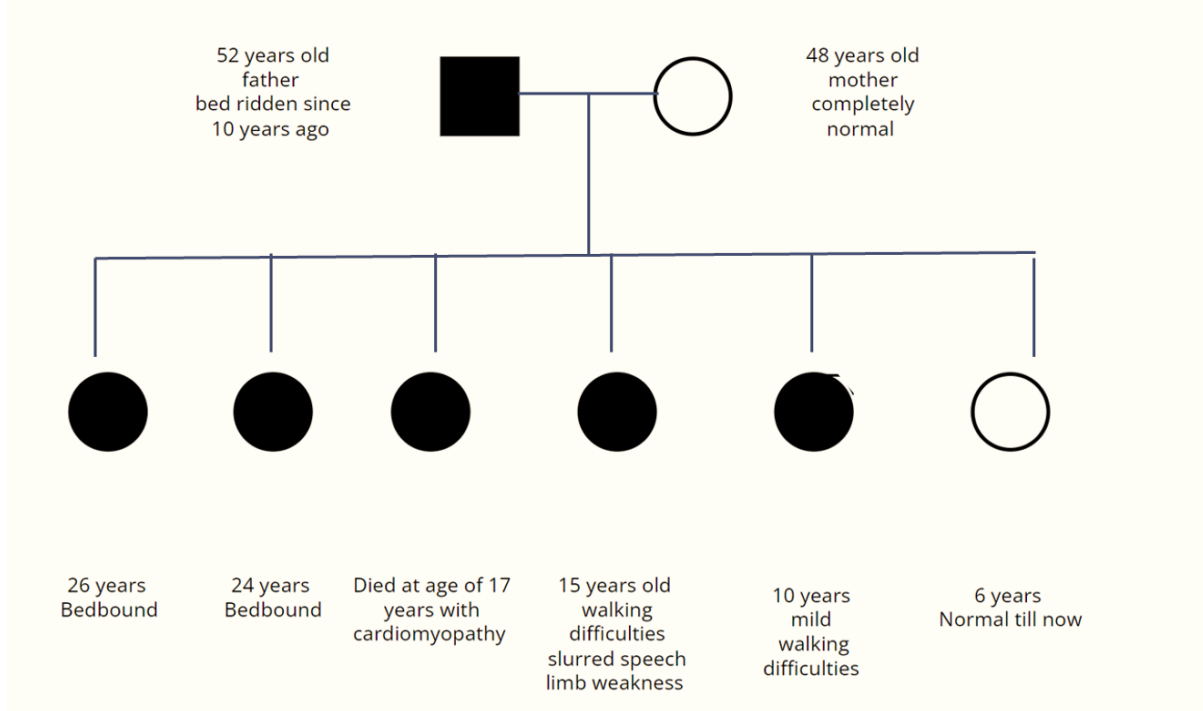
52 years old
father
bed ridden since
10 years ago

48 years old
mother
completely
normal

26 years
Bedbound

24 years
Bedbound

Died at age of 17
years with
cardiomyopathy

15 years old
walking
difficulties
slurred speech
limb weakness

10 years
mild
walking
difficulties

6 years
Normal till now